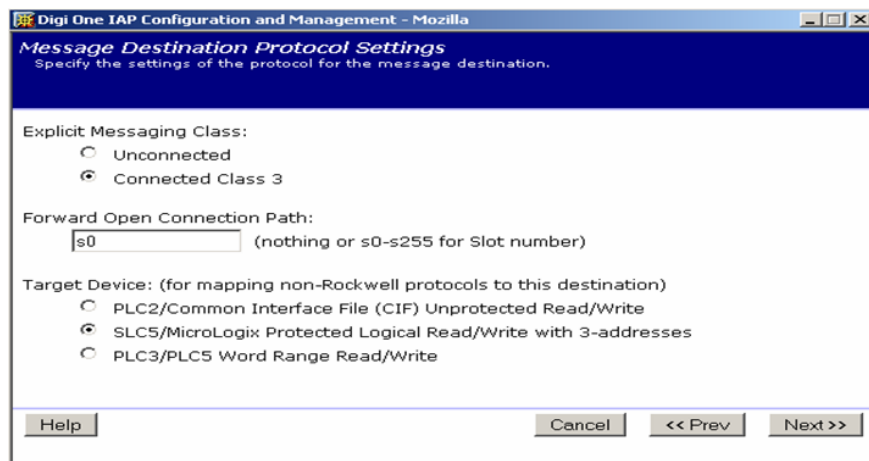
Digi One IAP Configuration and Management - Mozilla

Message Destination Protocol Settings
Specify the settings of the protocol for the message destination.

Explicit Messaging Class:
Unconnected
Connected Class 3

Forward Open Connection Path:
s0 (nothing or s0-s255 for Slot number)

Target Device: (for mapping non-Rockwell protocols to this destination)
PLC2/Common Interface File (CIF) Unprotected Read/Write
SLC5/MicroLogix Protected Logical Read/Write with 3-addresses
PLC3/PLC5 Word Range Read/Write

Help
Cancel
<< Prev
Next >>